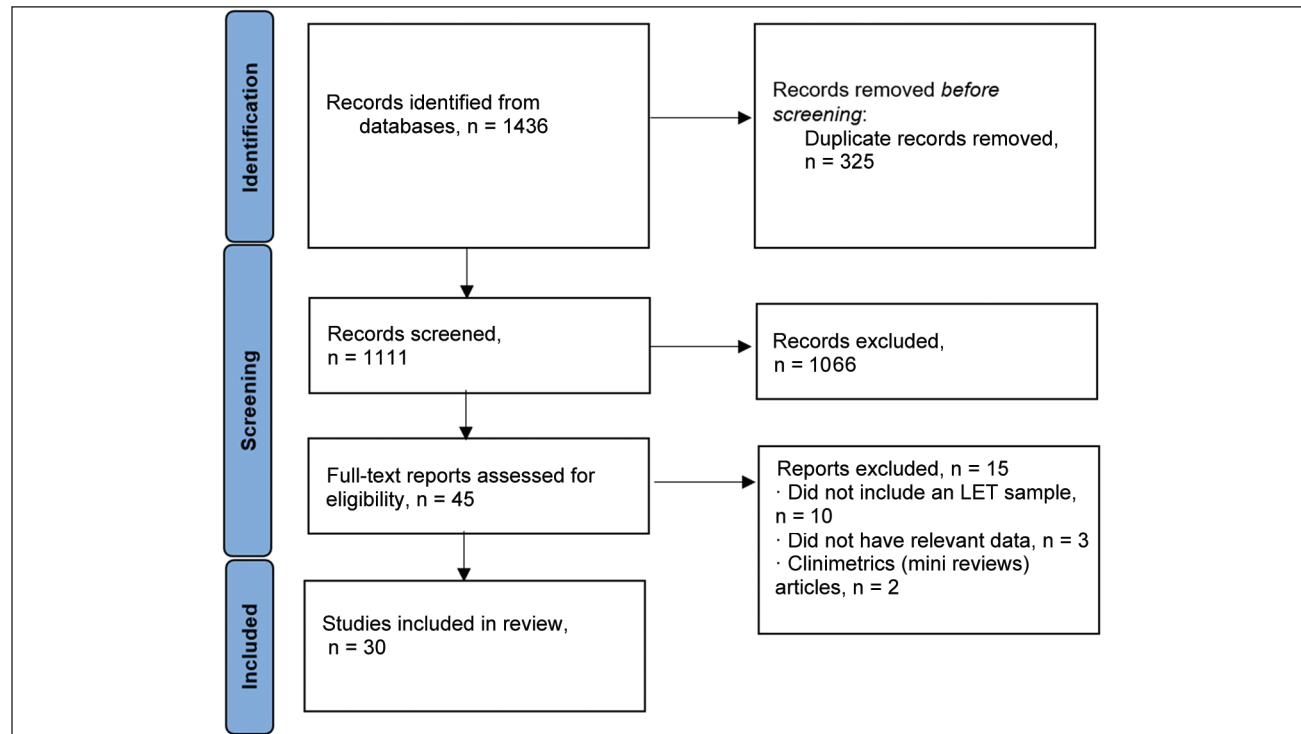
Identification

Records identified from databases, n = 1436

Records removed *before screening*:
Duplicate records removed, n = 325

Screening

Records screened, n = 1111

Records excluded, n = 1066

Full-text reports assessed for eligibility, n = 45

Reports excluded, n = 15
· Did not include an LET sample, n = 10
· Did not have relevant data, n = 3
· Clinimetrics (mini reviews) articles, n = 2

Included

Studies included in review, n = 30